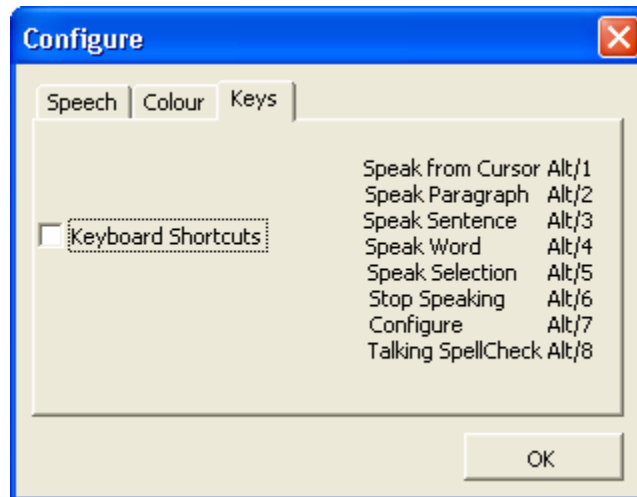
Configure

Speech | Colour | Keys

Keyboard Shortcuts

Speak from Cursor Alt/1
Speak Paragraph Alt/2
Speak Sentence Alt/3
Speak Word Alt/4
Speak Selection Alt/5
Stop Speaking Alt/6
Configure Alt/7
Talking SpellCheck Alt/8

OK